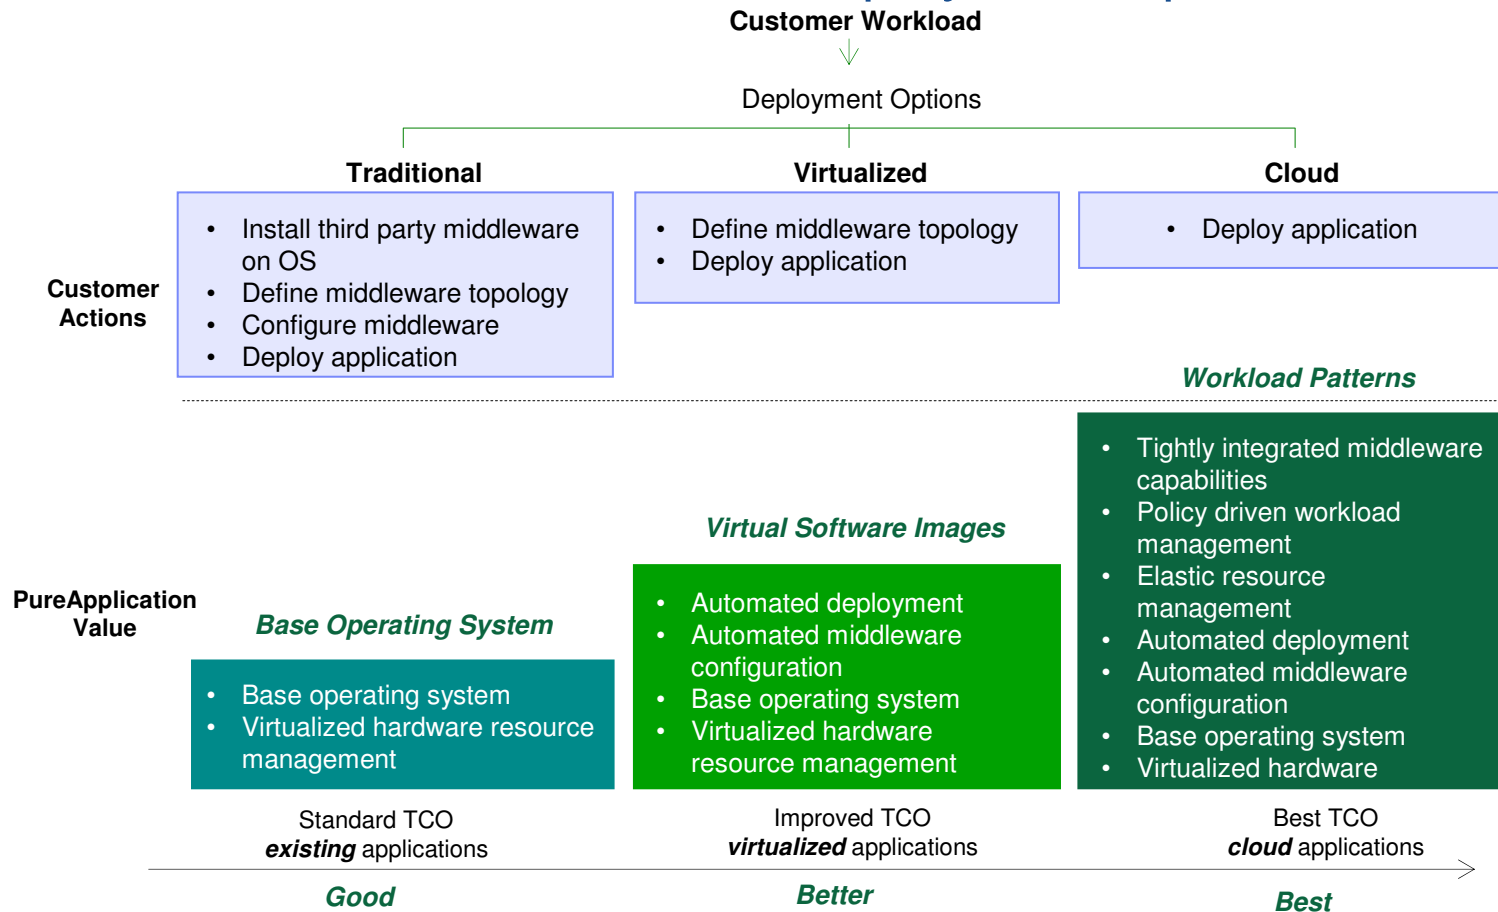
Customer Workload

Deployment Options

Traditional

Virtualized

Cloud

Customer Actions

- Install third party middleware on OS
- Define middleware topology
- Configure middleware
- Deploy application

- Define middleware topology
- Deploy application

- Deploy application

Workload Patterns

- Tightly integrated middleware capabilities
- Policy driven workload management
- Elastic resource management
- Automated deployment
- Automated middleware configuration
- Base operating system
- Virtualized hardware

Virtual Software Images

PureApplication Value

Base Operating System

- Automated deployment
- Automated middleware configuration
- Base operating system
- Virtualized hardware resource management

- Base operating system
- Virtualized hardware resource management

Standard TCO
***existing*** applications

Improved TCO
***virtualized*** applications

Best TCO
***cloud*** applications

Good

Better

Best